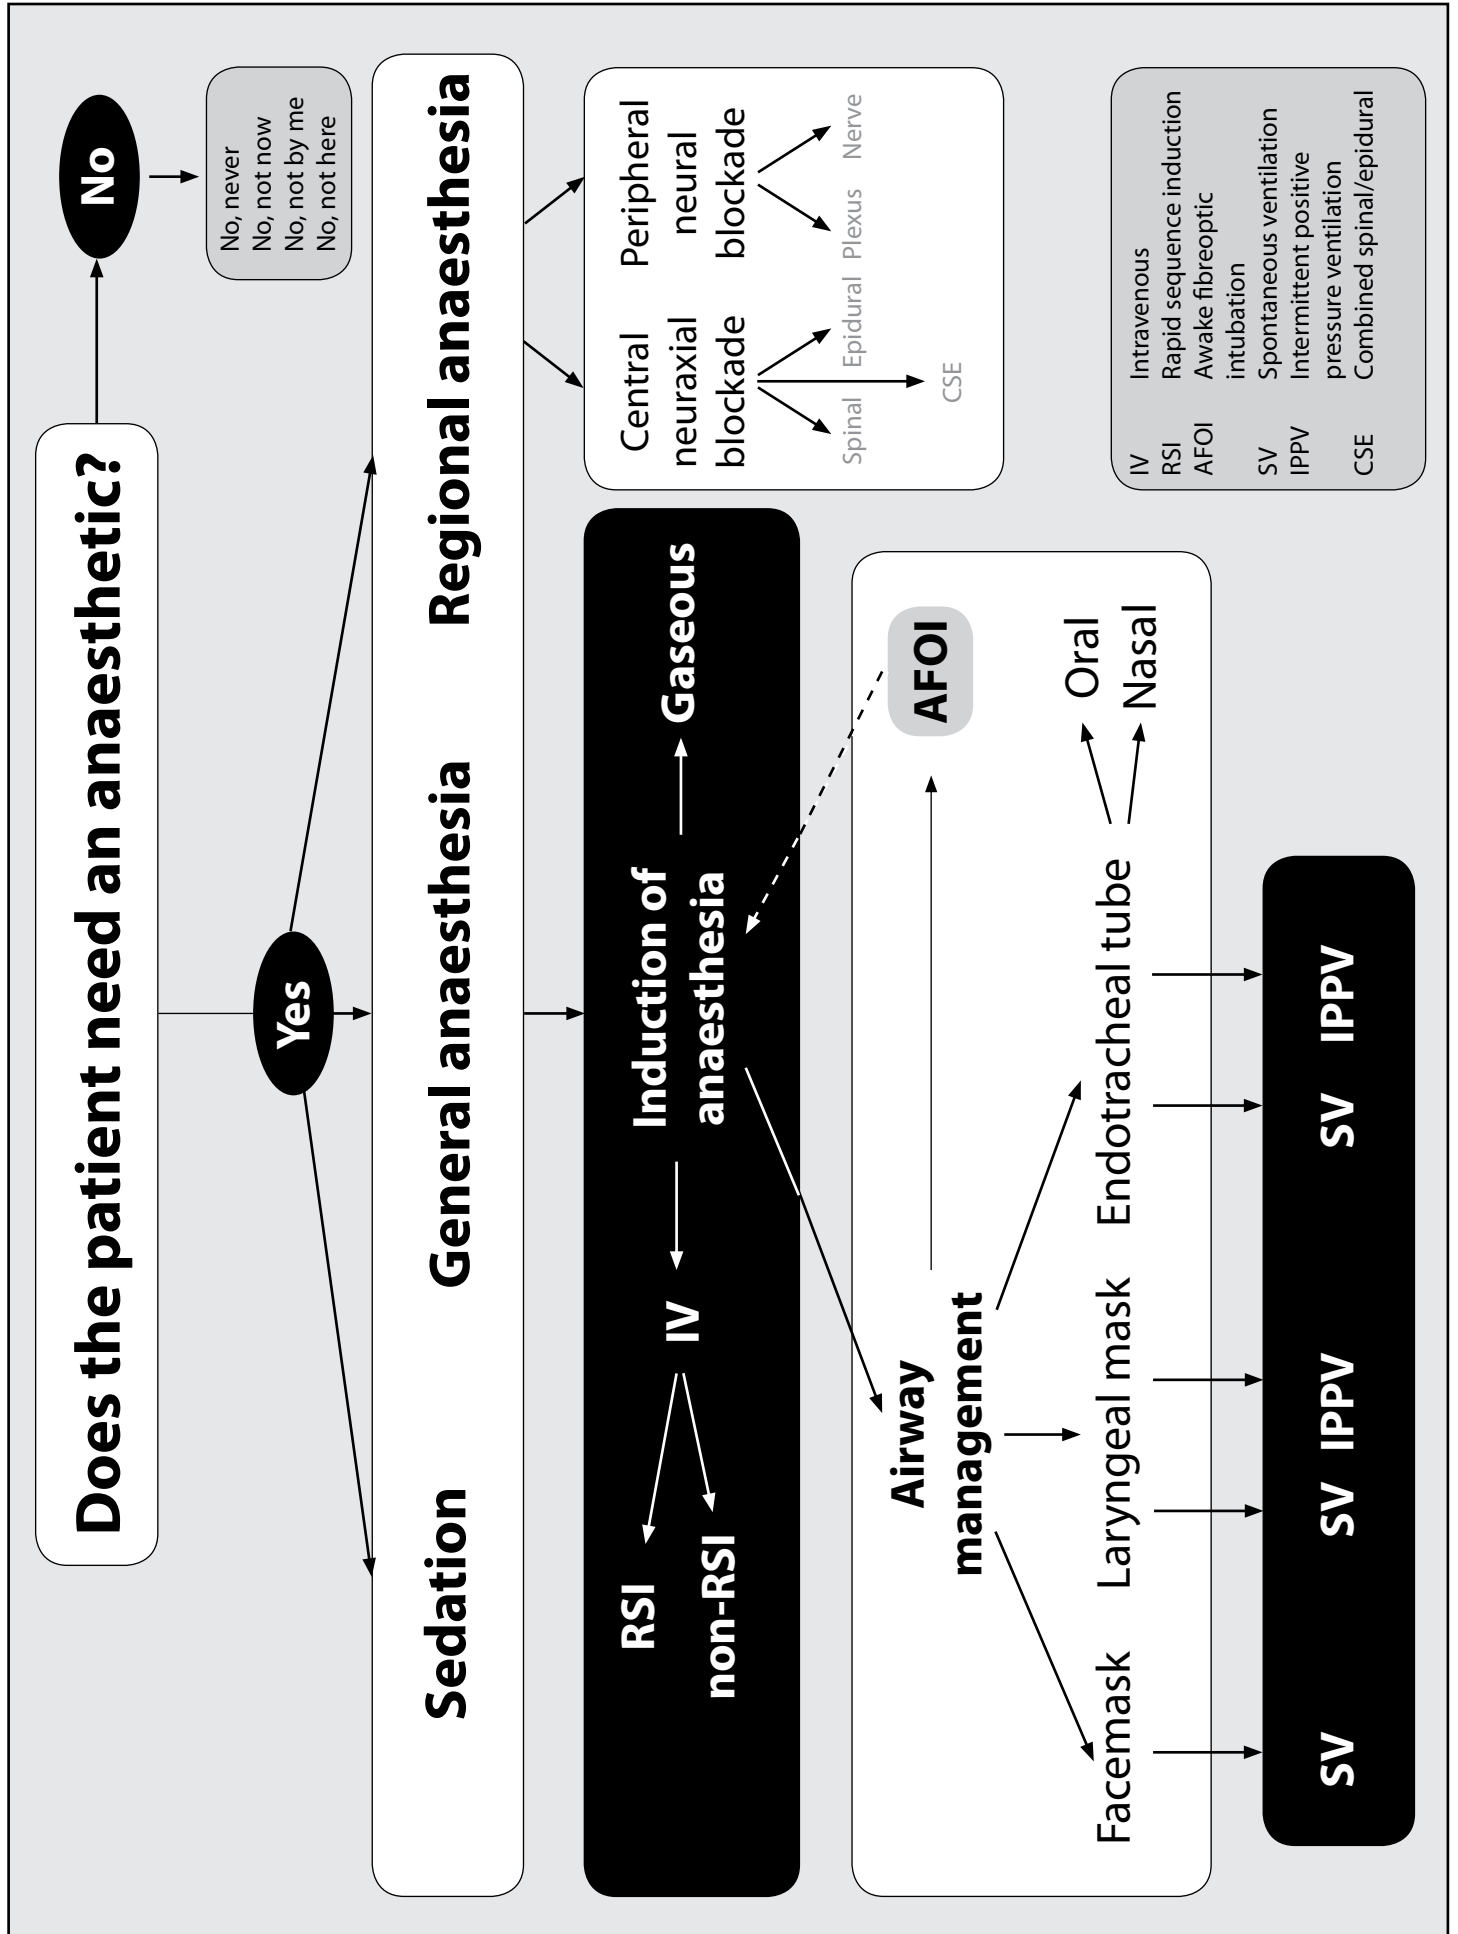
Does the patient need an anaesthetic?

No

No, never
No, not now
No, not by me
No, not here

Yes

Sedation

General anaesthesia

Regional anaesthesia

Central neuraxial blockade

Spinal
Epidural
CSE

Peripheral neural blockade

Plexus
Nerve

Induction of anaesthesia

IV

RSI
non-RSI

Gaseous

AFOI

Airway management

Facemask
Laryngeal mask
Endotracheal tube

Oral
Nasal

SV
SV IPPV
SV IPPV

| | |
|---|---|
| IV | Intravenous |
| RSI | Rapid sequence induction |
| AFOI | Awake fibreoptic intubation |
| SV | Spontaneous ventilation |
| IPPV | Intermittent positive pressure ventilation |
| CSE | Combined spinal/epidural |